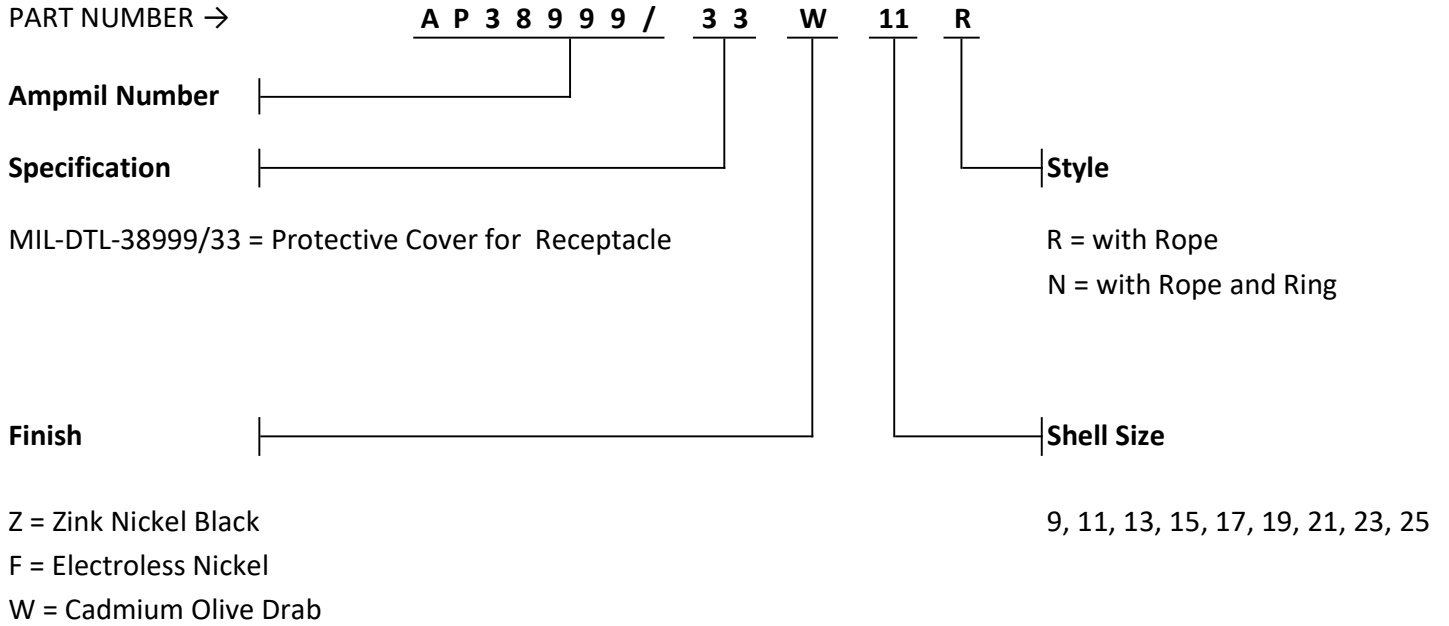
PART NUMBER → A P 3 8 9 9 9 / 3 3 W 11 R

Ampmil Number

Specification

MIL-DTL-38999/33 = Protective Cover for Receptacle

Style

R = with Rope
N = with Rope and Ring

Finish

Shell Size

Z = Zink Nickel Black
F = Electroless Nickel
W = Cadmium Olive Drab

9, 11, 13, 15, 17, 19, 21, 23, 25